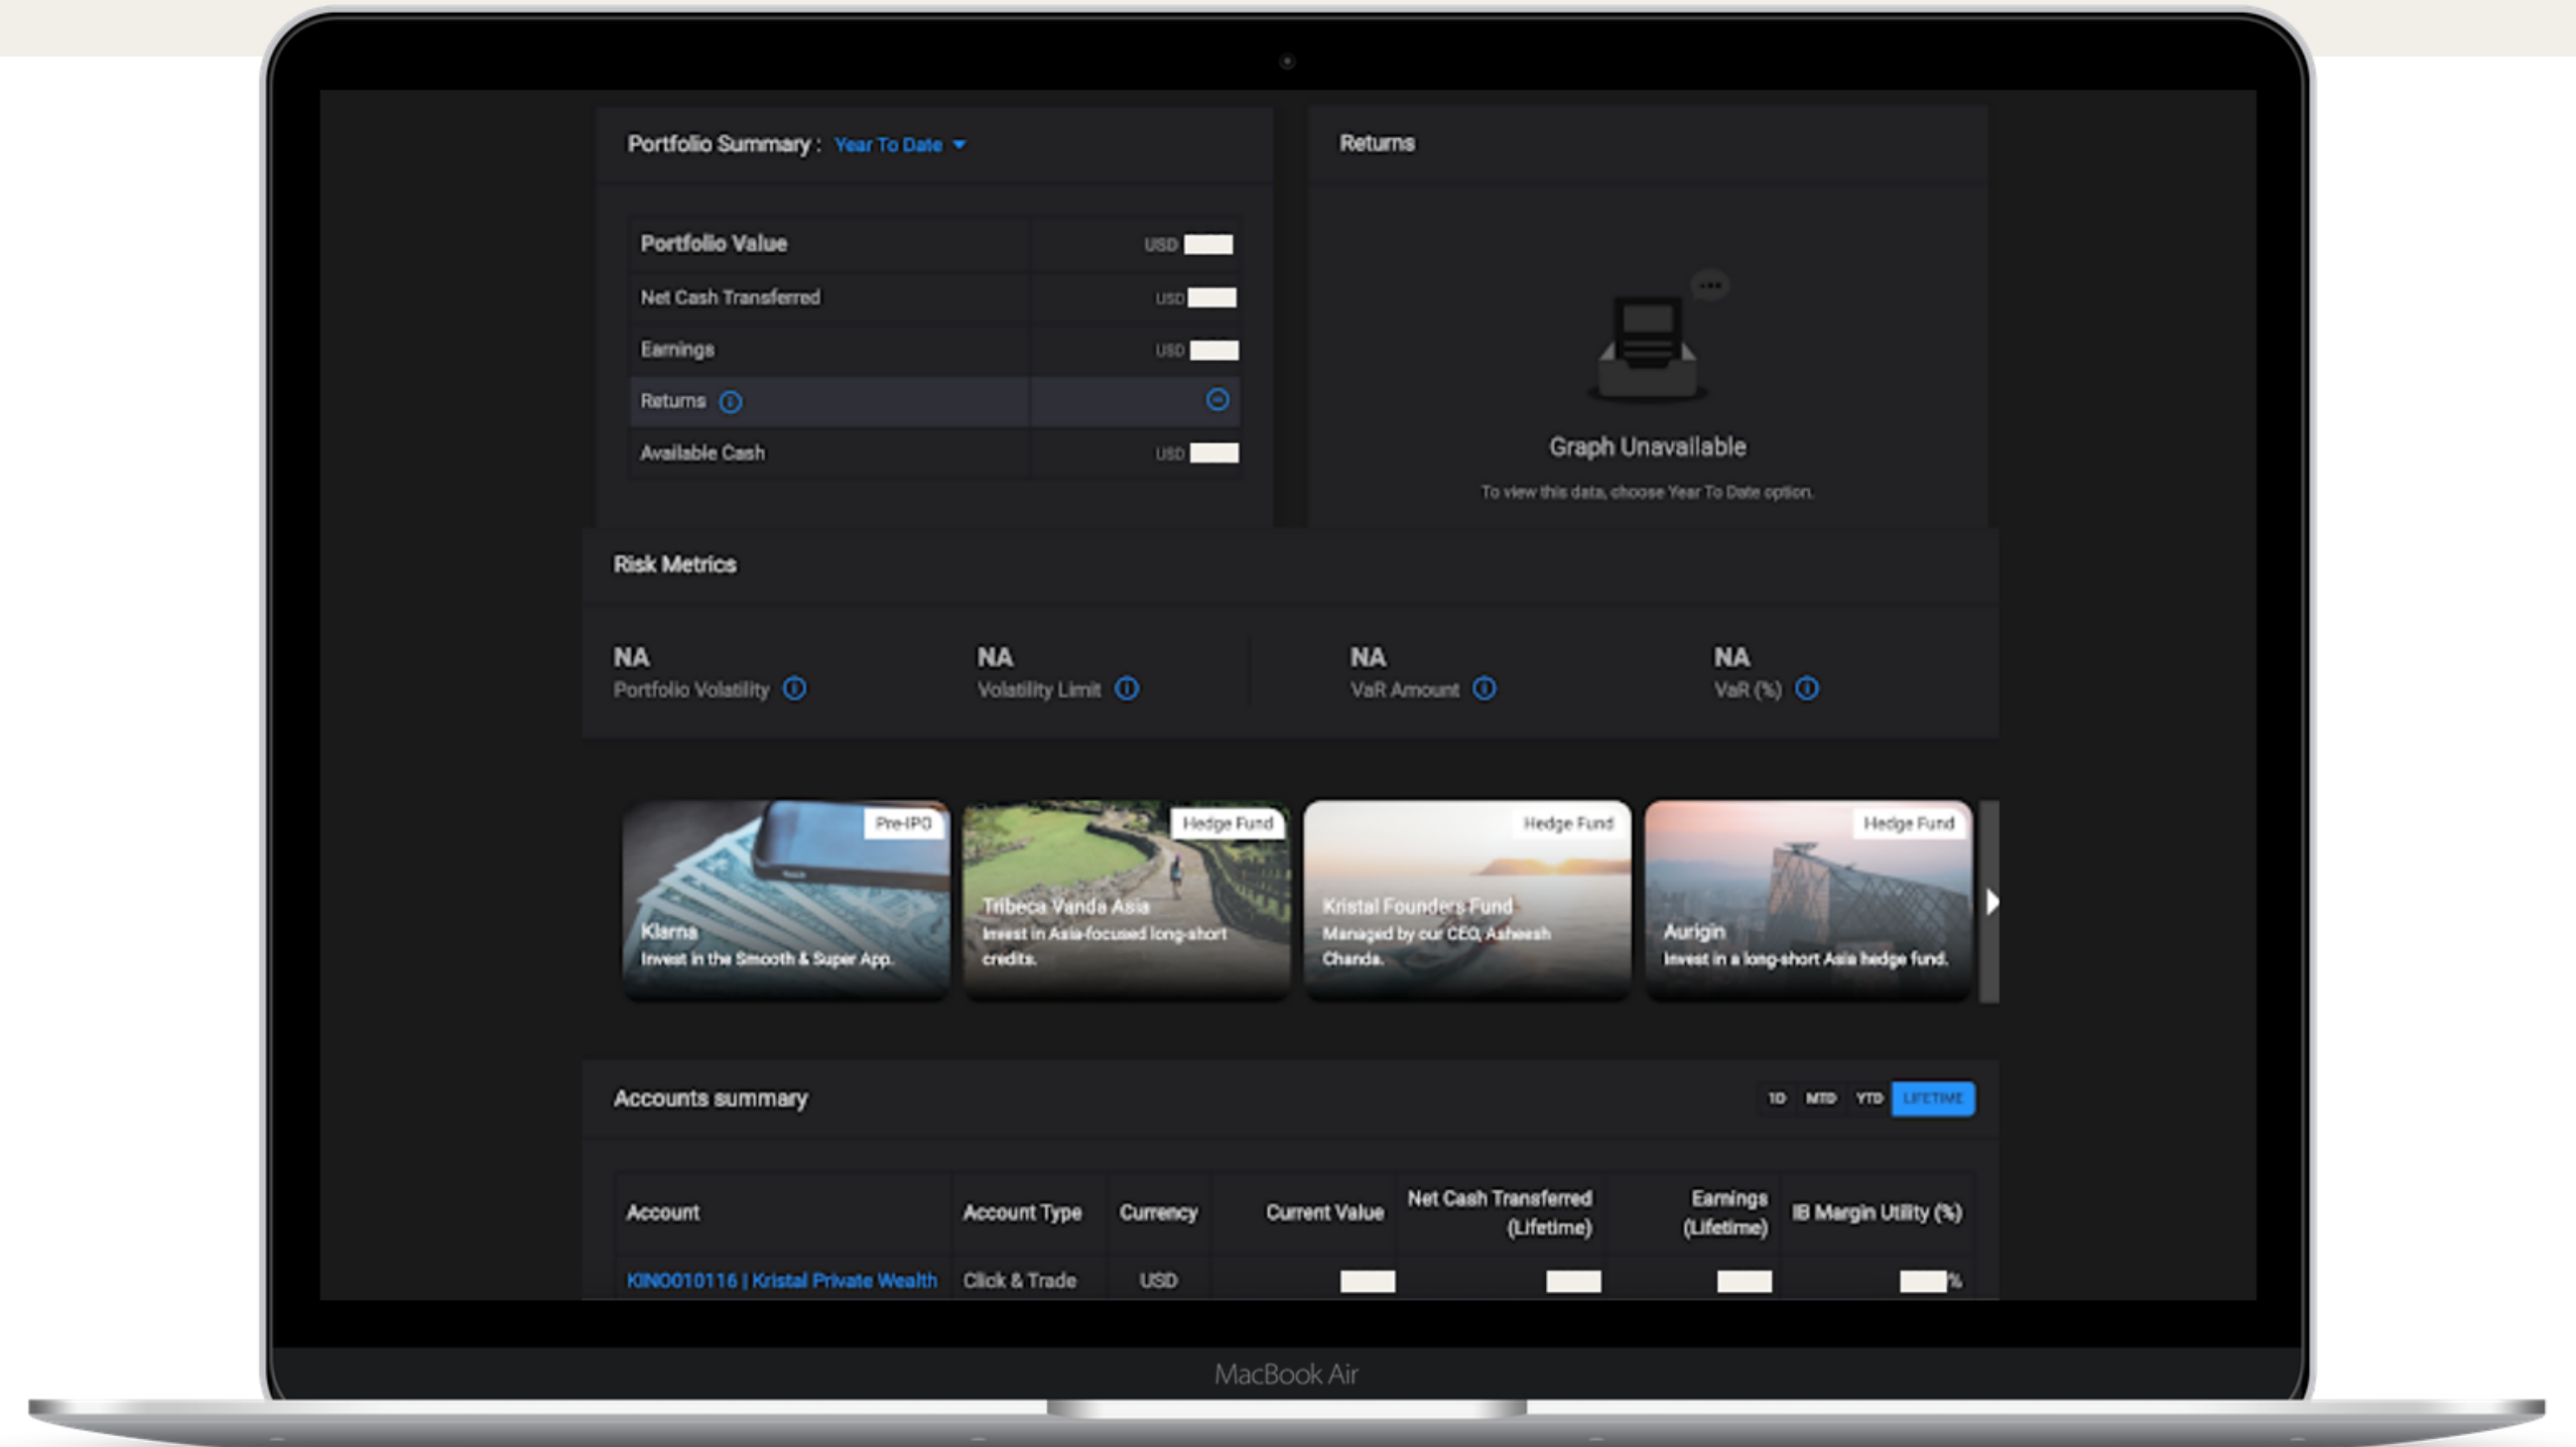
Portfolio Summary : Year To Date

Portfolio Value USD
Net Cash Transferred USD
Earnings USD
Returns
Available Cash USD

Returns

Graph Unavailable

To view this data, choose Year To Date option.

Risk Metrics

NA
Portfolio Volatility

NA
Volatility Limit

NA
VaR Amount

NA
VaR (%)

Pre-IPO
Klarna
Invest in the Smooth & Super App.

Hedge Fund
Tribeca Vanda Asia
Invest in Asia-focused long-short credits.

Hedge Fund
Kristal Founders Fund
Managed by our CEO, Asheesh Chanda.

Hedge Fund
Aurigin
Invest in a long-short Asia hedge fund.

Accounts summary

1D MTD YTD LIFETIME

| Account | Account Type | Currency | Current Value | Net Cash Transferred (Lifetime) | Earnings (Lifetime) | IB Margin Utility (%) |
|---|---|---|---|---|---|---|
| KIN0010116 \| Kristal Private Wealth | Click & Trade | USD | | | | % |

MacBook Air